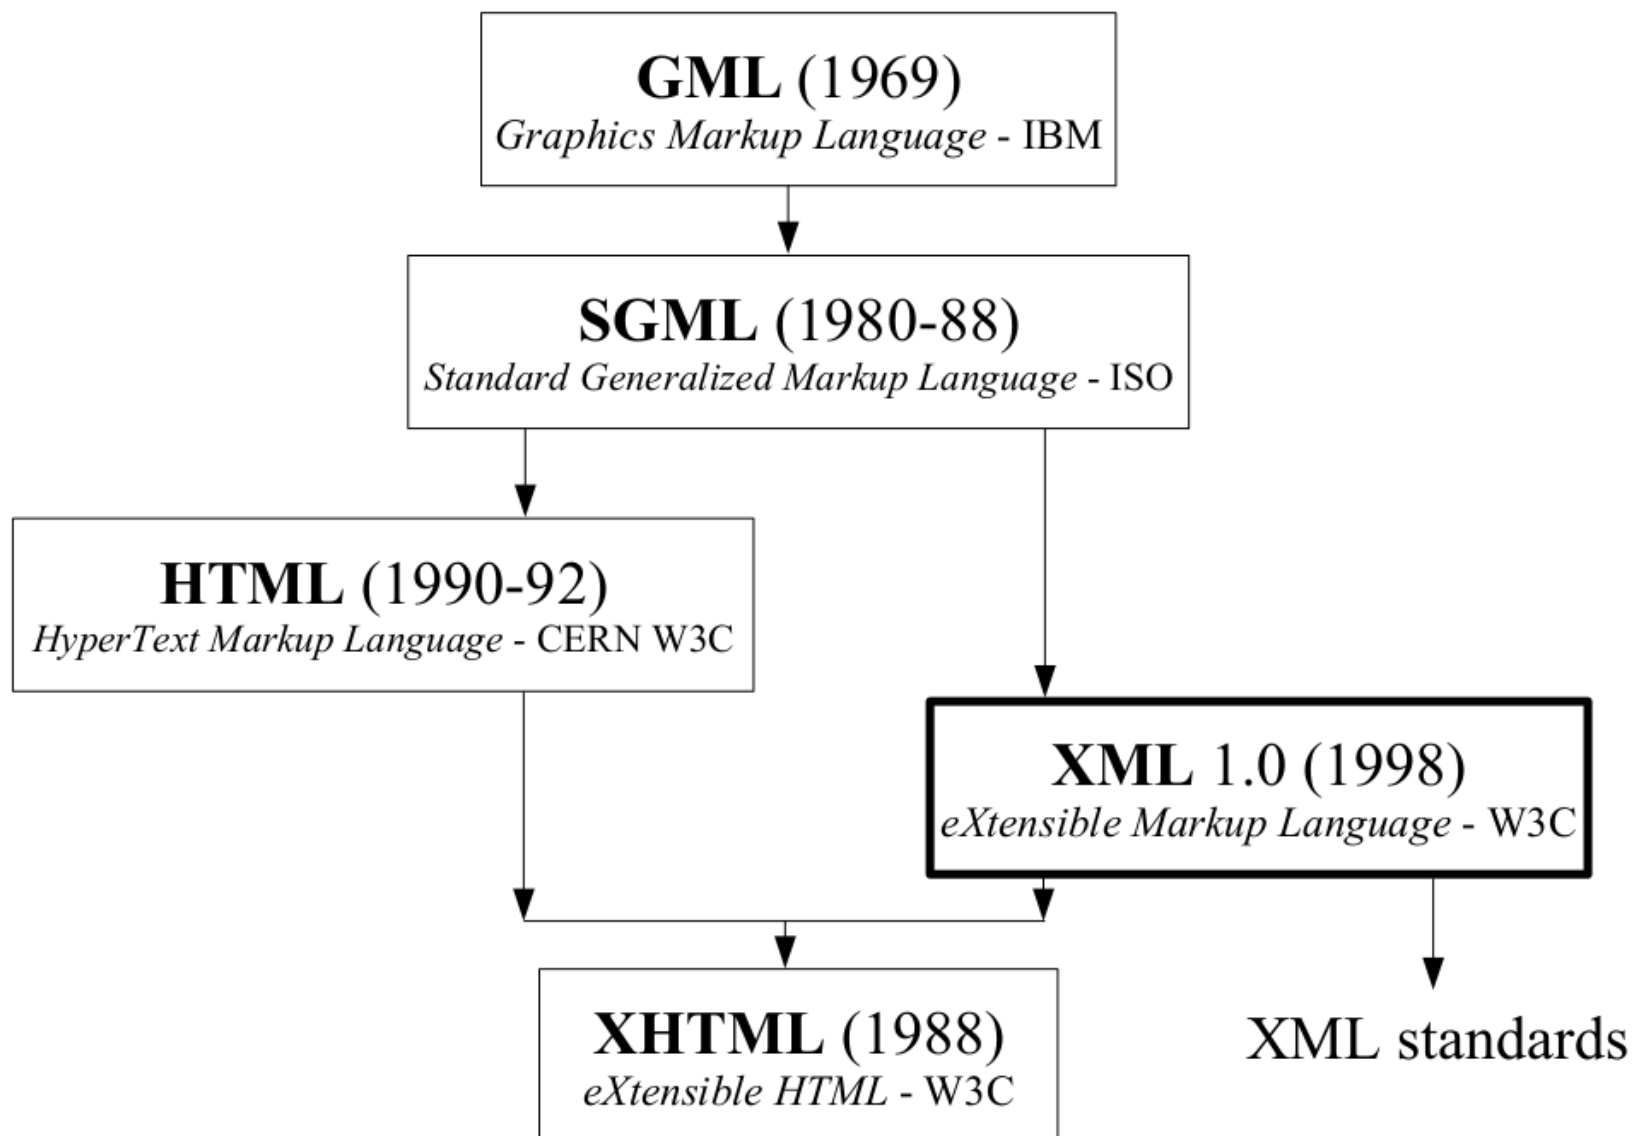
**GML** (1969)
*Graphics Markup Language* - IBM

**SGML** (1980-88)
*Standard Generalized Markup Language* - ISO

**HTML** (1990-92)
*HyperText Markup Language* - CERN W3C

**XML** 1.0 (1998)
*eXtensible Markup Language* - W3C

**XHTML** (1988)
*eXtensible HTML* - W3C

XML standards